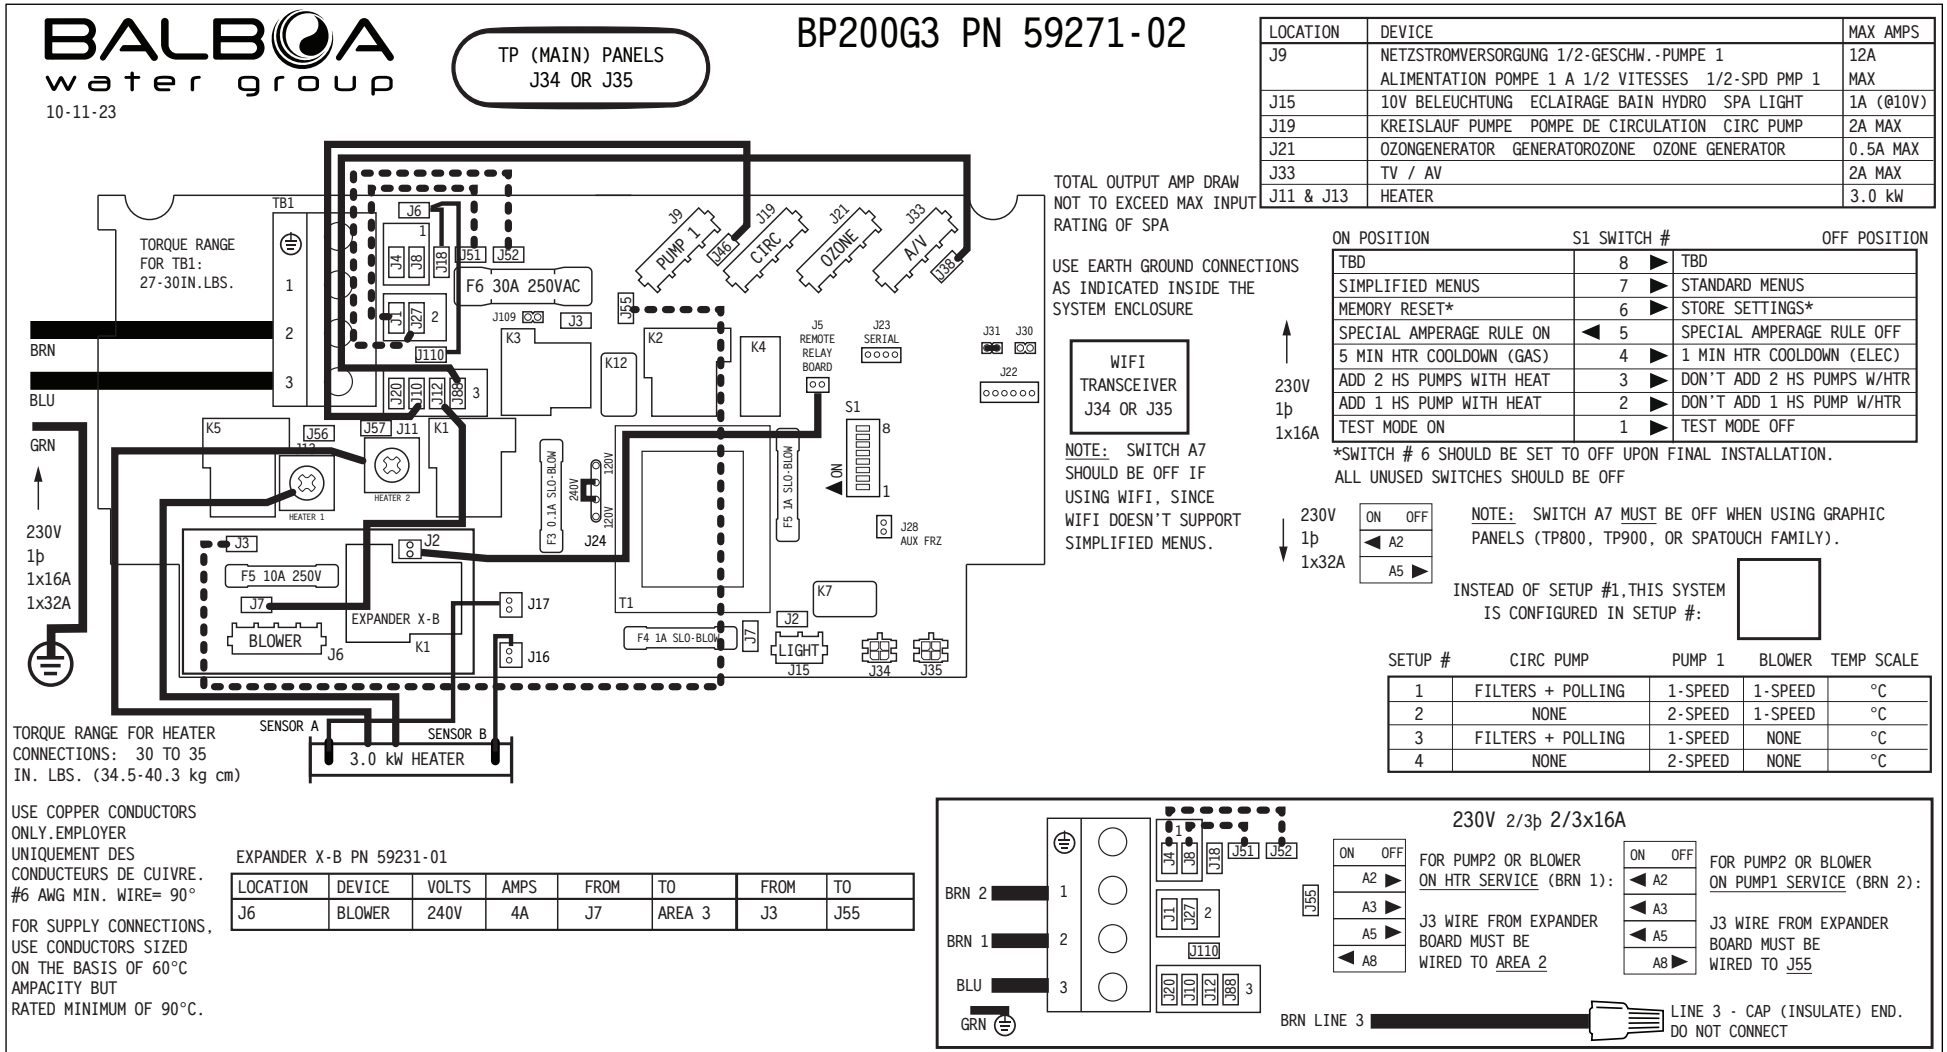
BALBOA water group
10-11-23

TP (MAIN) PANELS
J34 OR J35

BP200G3 PN 59271-02

| LOCATION | DEVICE | MAX AMPS |
|---|---|---|
| J9 | NETZSTROMVERSORGUNG 1/2-GESCHW.-PUMPE 1 | 12A |
| | ALIMENTATION POMPE 1 A 1/2 VITESSES 1/2-SPD PMP 1 | MAX |
| J15 | 10V BELEUCHTUNG ECLAIRAGE BAIN HYDRO SPA LIGHT | 1A (@10V) |
| J19 | KREISLAUF PUMPE POMPE DE CIRCULATION CIRC PUMP | 2A MAX |
| J21 | OZONGENERATOR GENERATOROZONE OZONE GENERATOR | 0.5A MAX |
| J33 | TV / AV | 2A MAX |
| J11 & J13 | HEATER | 3.0 kW |

TOTAL OUTPUT AMP DRAW NOT TO EXCEED MAX INPUT RATING OF SPA

USE EARTH GROUND CONNECTIONS AS INDICATED INSIDE THE SYSTEM ENCLOSURE

WIFI TRANSCEIVER J34 OR J35

NOTE: SWITCH A7 SHOULD BE OFF IF USING WIFI, SINCE WIFI DOESN'T SUPPORT SIMPLIFIED MENUS.

ON POSITION S1 SWITCH # OFF POSITION

| ON POSITION | S1 SWITCH # | OFF POSITION |
|---|---|---|
| TBD | 8 ▶ | TBD |
| SIMPLIFIED MENUS | 7 ▶ | STANDARD MENUS |
| MEMORY RESET* | 6 ▶ | STORE SETTINGS* |
| SPECIAL AMPERAGE RULE ON | ◀ 5 | SPECIAL AMPERAGE RULE OFF |
| 5 MIN HTR COOLDOWN (GAS) | 4 ▶ | 1 MIN HTR COOLDOWN (ELEC) |
| ADD 2 HS PUMPS WITH HEAT | 3 ▶ | DON'T ADD 2 HS PUMPS W/HTR |
| ADD 1 HS PUMP WITH HEAT | 2 ▶ | DON'T ADD 1 HS PUMP W/HTR |
| TEST MODE ON | 1 ▶ | TEST MODE OFF |

230V 1þ 1x16A

*SWITCH # 6 SHOULD BE SET TO OFF UPON FINAL INSTALLATION.
ALL UNUSED SWITCHES SHOULD BE OFF

230V 1þ 1x32A
ON OFF
◀ A2
A5 ▶

NOTE: SWITCH A7 MUST BE OFF WHEN USING GRAPHIC PANELS (TP800, TP900, OR SPATOUCH FAMILY).

INSTEAD OF SETUP #1,THIS SYSTEM IS CONFIGURED IN SETUP #:

| SETUP # | CIRC PUMP | PUMP 1 | BLOWER | TEMP SCALE |
|---|---|---|---|---|
| 1 | FILTERS + POLLING | 1-SPEED | 1-SPEED | °C |
| 2 | NONE | 2-SPEED | 1-SPEED | °C |
| 3 | FILTERS + POLLING | 1-SPEED | NONE | °C |
| 4 | NONE | 2-SPEED | NONE | °C |

TB1
TORQUE RANGE FOR TB1: 27-30IN.LBS.
1 2 3
BRN
BLU
GRN
230V 1þ 1x16A 1x32A

J6 1 J4 J8 J18 J51 J52 J1 J27 2 F6 30A 250VAC J109 J3 J55 J110 J20 J10 J12 J88 3 K3 K12 K2 K4 J5 REMOTE RELAY BOARD J23 SERIAL J31 J30 J22 S1 8 ON 1
J9 PUMP 1 J46 J19 CIRC J21 OZONE J33 A/V J38
K5 J13 J56 J57 J11 K1 HEATER 1 HEATER 2
F3 0.1A SLO-BLOW 240V 120V 120V J24 F5 1A SLO-BLOW J28 AUX FRZ
J3 F5 10A 250V J7 BLOWER J6 EXPANDER X-B K1 J2 J17 J16 T1 K7 J2 F4 1A SLO-BLOW J7 LIGHT J15 J34 J35

TORQUE RANGE FOR HEATER CONNECTIONS: 30 TO 35 IN. LBS. (34.5-40.3 kg cm)
SENSOR A SENSOR B
3.0 kW HEATER

USE COPPER CONDUCTORS ONLY.EMPLOYER UNIQUEMENT DES CONDUCTEURS DE CUIVRE. #6 AWG MIN. WIRE= 90°

FOR SUPPLY CONNECTIONS, USE CONDUCTORS SIZED ON THE BASIS OF 60°C AMPACITY BUT RATED MINIMUM OF 90°C.

EXPANDER X-B PN 59231-01

| LOCATION | DEVICE | VOLTS | AMPS | FROM | TO | FROM | TO |
|---|---|---|---|---|---|---|---|
| J6 | BLOWER | 240V | 4A | J7 | AREA 3 | J3 | J55 |

230V 2/3þ 2/3x16A
BRN 2 1
BRN 1 2
BLU 3
GRN
1 J4 J8 J18 J51 J52 J55 J1 J27 2 J110 J20 J10 J12 J88 3

ON OFF
A2 ▶
A3 ▶
A5 ▶
◀ A8
FOR PUMP2 OR BLOWER ON HTR SERVICE (BRN 1):
J3 WIRE FROM EXPANDER BOARD MUST BE WIRED TO AREA 2

ON OFF
◀ A2
◀ A3
◀ A5
A8 ▶
FOR PUMP2 OR BLOWER ON PUMP1 SERVICE (BRN 2):
J3 WIRE FROM EXPANDER BOARD MUST BE WIRED TO J55

BRN LINE 3
LINE 3 - CAP (INSULATE) END. DO NOT CONNECT